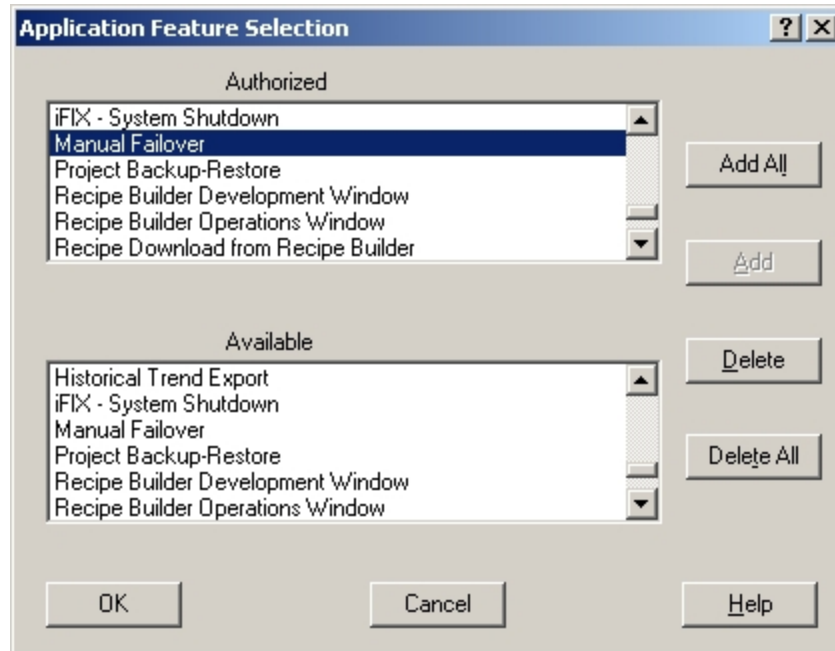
Application Feature Selection

? X

Authorized

iFIX - System Shutdown
Manual Failover
Project Backup-Restore
Recipe Builder Development Window
Recipe Builder Operations Window
Recipe Download from Recipe Builder

Add All

Add

Available

Historical Trend Export
iFIX - System Shutdown
Manual Failover
Project Backup-Restore
Recipe Builder Development Window
Recipe Builder Operations Window

Delete

Delete All

OK

Cancel

Help